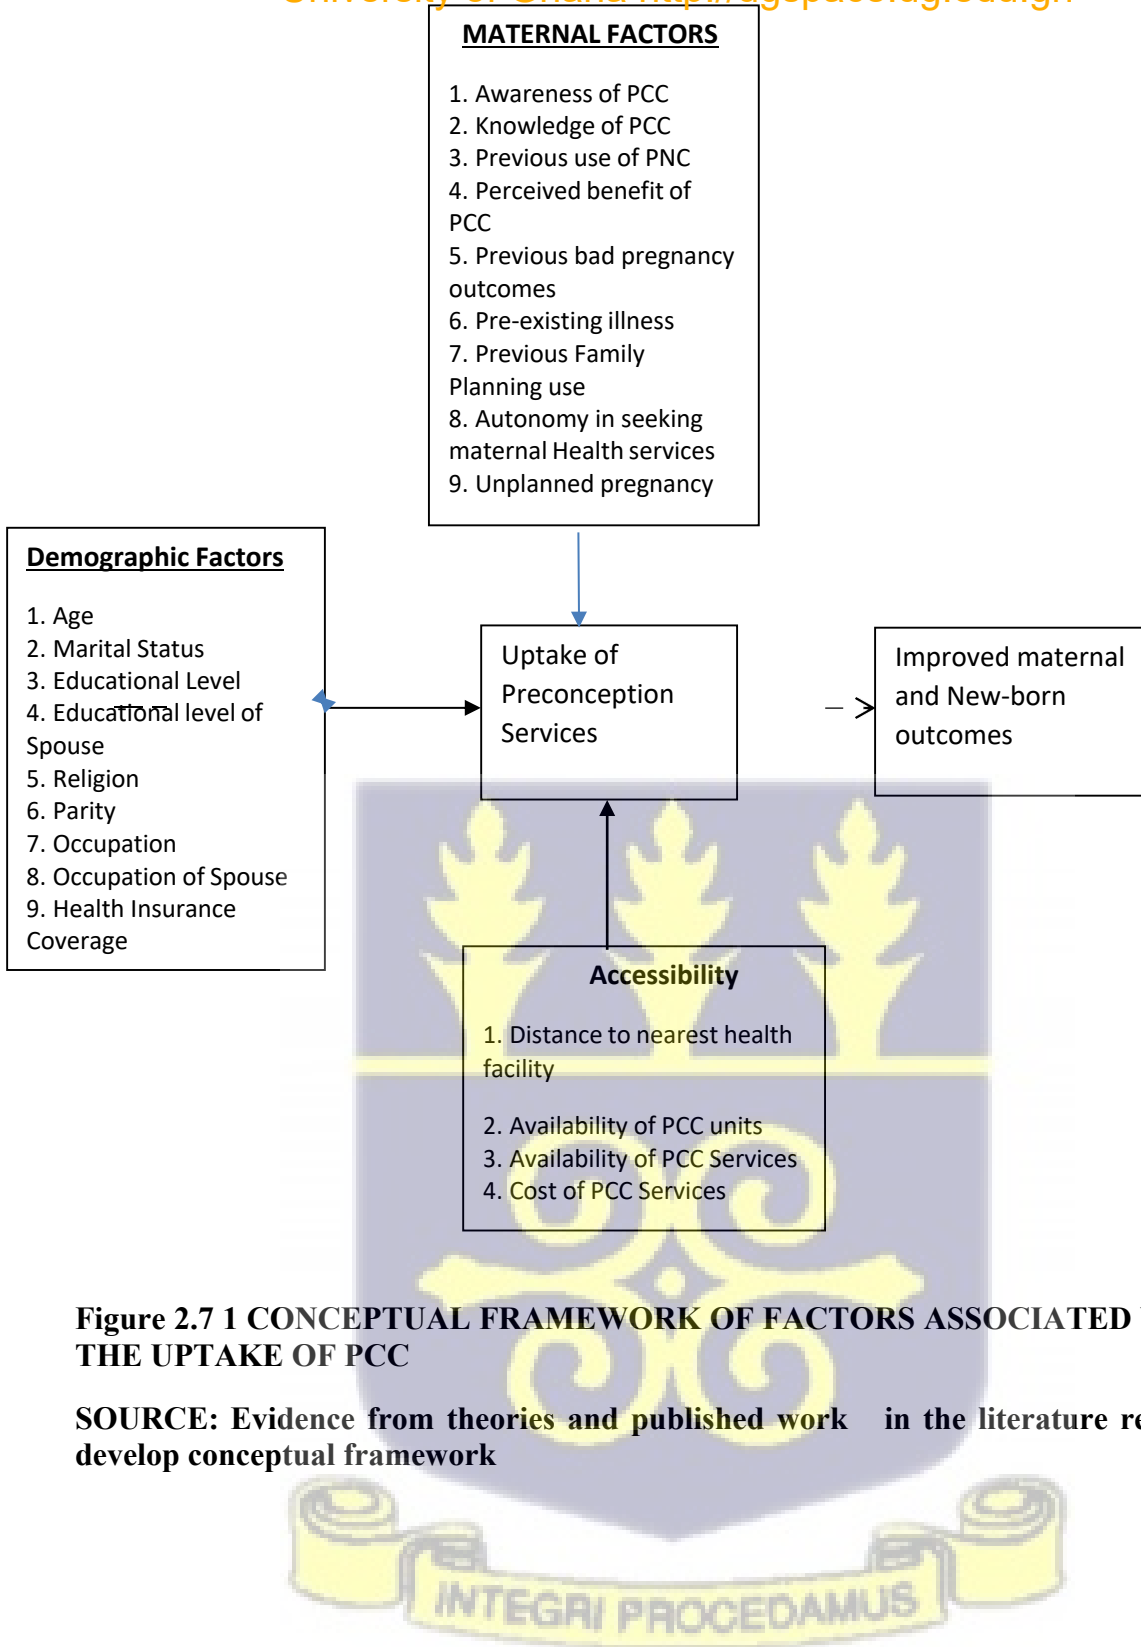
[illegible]

MATERNAL FACTORS

1. Awareness of PCC
2. Knowledge of PCC
3. Previous use of PNC
4. Perceived benefit of PCC
5. Previous bad pregnancy outcomes
6. Pre-existing illness
7. Previous Family Planning use
8. Autonomy in seeking maternal Health services
9. Unplanned pregnancy

Demographic Factors

1. Age
2. Marital Status
3. Educational Level
4. Educational level of Spouse
5. Religion
6. Parity
7. Occupation
8. Occupation of Spouse
9. Health Insurance Coverage

Uptake of Preconception Services

Improved maternal and New-born outcomes

Accessibility

1. Distance to nearest health facility

2. Availability of PCC units
3. Availability of PCC Services
4. Cost of PCC Services

Figure 2.7 1 CONCEPTUAL FRAMEWORK OF FACTORS ASSOCIATED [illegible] THE UPTAKE OF PCC

SOURCE: Evidence from theories and published work in the literature re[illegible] develop conceptual framework

INTEGRI PROCEDAMUS